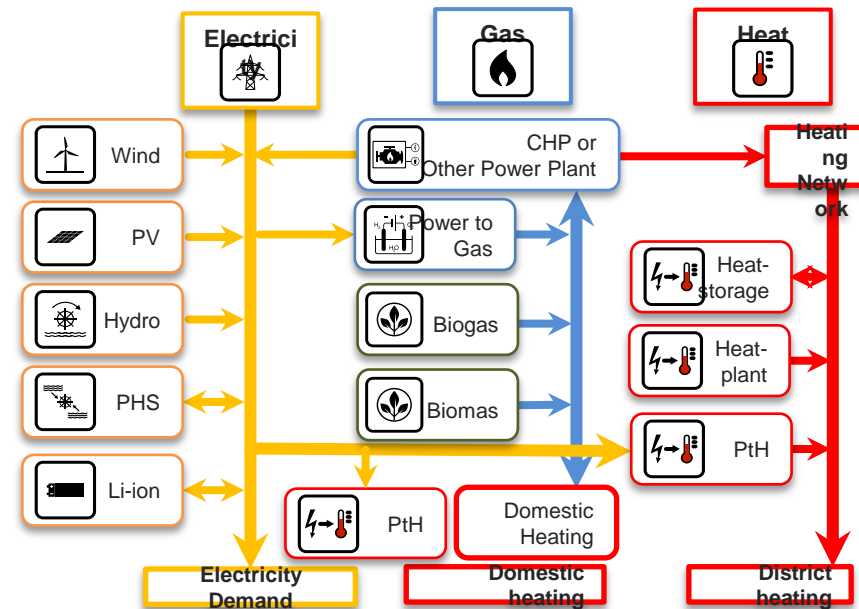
Electrici

Gas

Heat

Wind

CHP or Other Power Plant

Heating Network

PV

Power to Gas

Heat-storage

Hydro

Biogas

Heat-plant

PHS

Biomas

PtH

Li-ion

PtH

Domestic Heating

Electricity Demand

Domestic heating

District heating